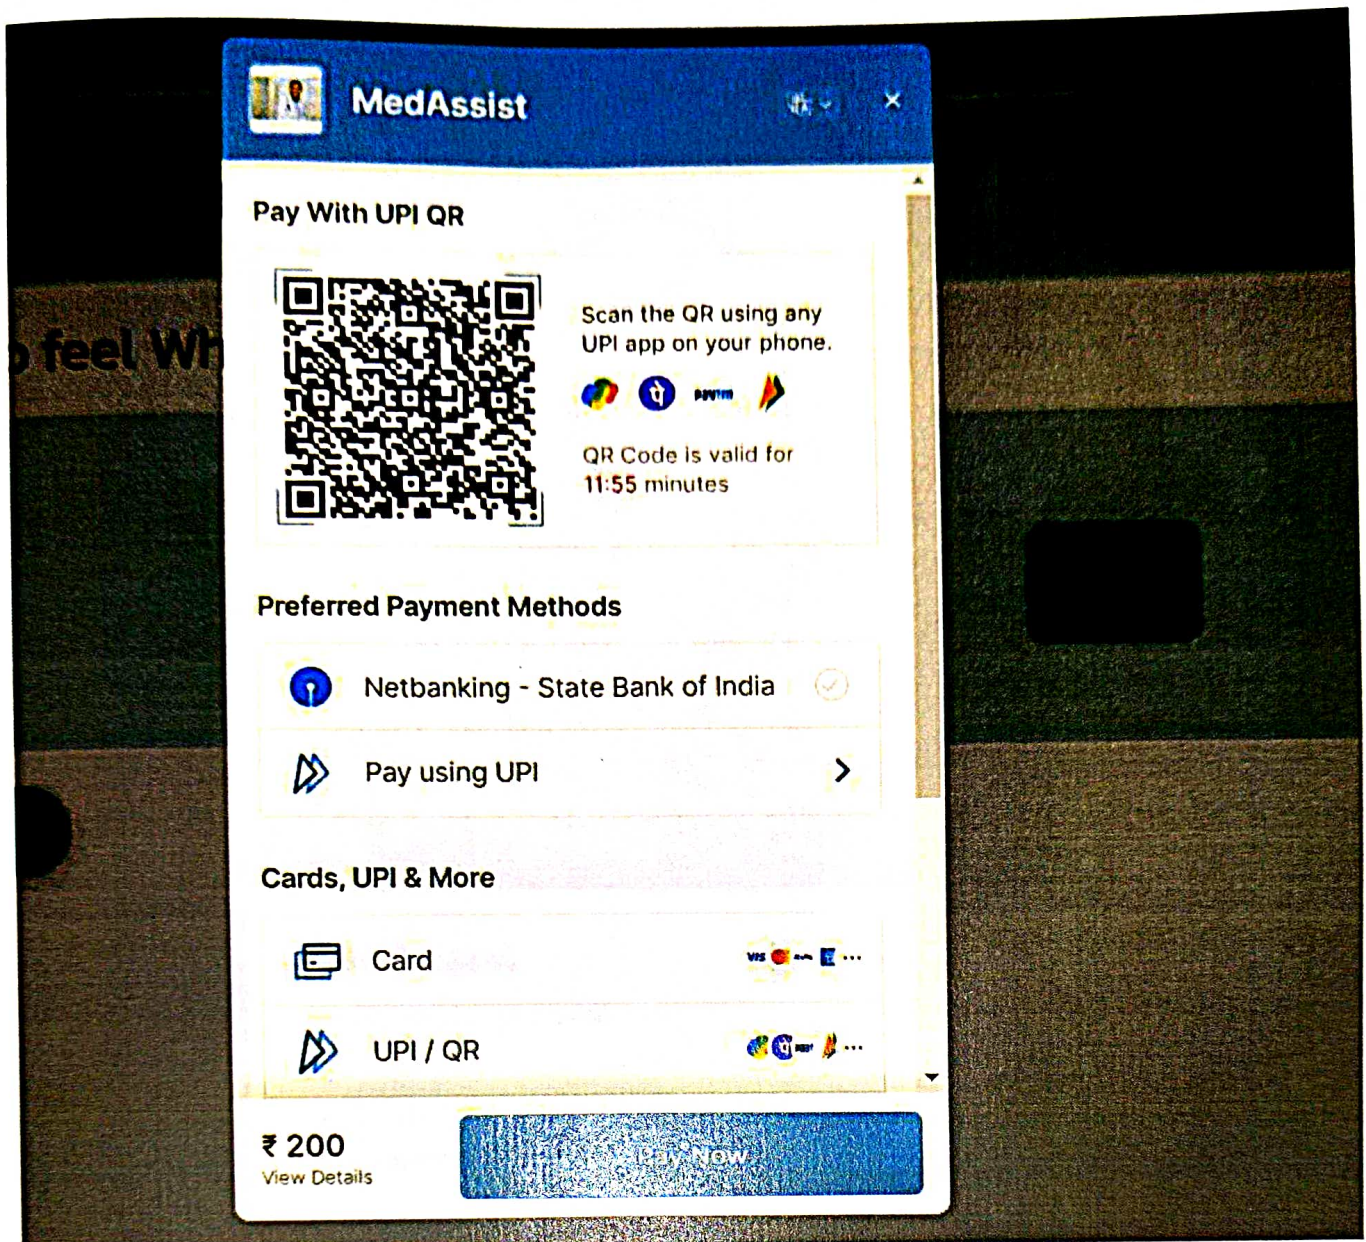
feel Wh

MedAssist

×

Pay With UPI QR

Scan the QR using any UPI app on your phone.

paytm

QR Code is valid for 11:55 minutes

Preferred Payment Methods

Netbanking - State Bank of India

Pay using UPI

Cards, UPI & More

Card

VISA

UPI / QR

₹ 200
View Details

Pay Now